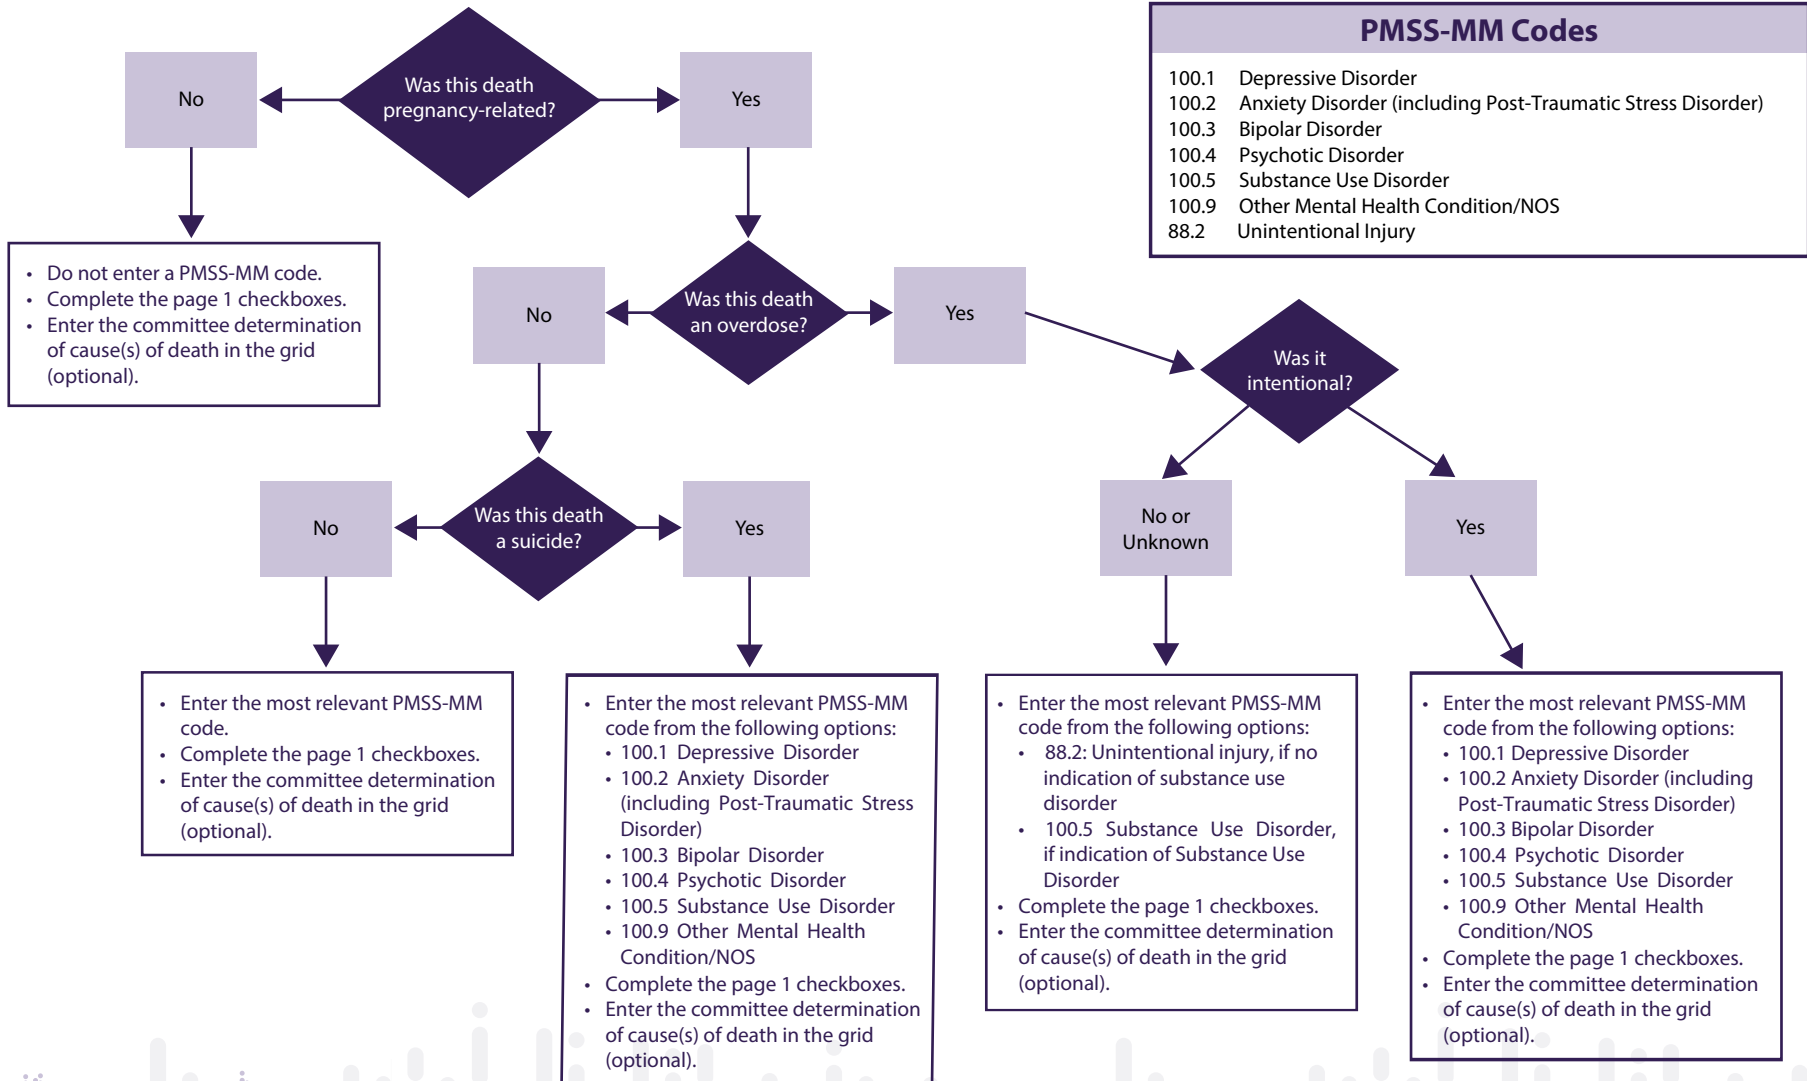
Was this death pregnancy-related?

No

Yes

- Do not enter a PMSS-MM code.
- Complete the page 1 checkboxes.
- Enter the committee determination of cause(s) of death in the grid (optional).

PMSS-MM Codes

100.1 Depressive Disorder
100.2 Anxiety Disorder (including Post-Traumatic Stress Disorder)
100.3 Bipolar Disorder
100.4 Psychotic Disorder
100.5 Substance Use Disorder
100.9 Other Mental Health Condition/NOS
88.2 Unintentional Injury

Was this death an overdose?

No

Yes

Was it intentional?

Was this death a suicide?

No

Yes

No or Unknown

Yes

- Enter the most relevant PMSS-MM code.
- Complete the page 1 checkboxes.
- Enter the committee determination of cause(s) of death in the grid (optional).

- Enter the most relevant PMSS-MM code from the following options:
  - 100.1 Depressive Disorder
  - 100.2 Anxiety Disorder (including Post-Traumatic Stress Disorder)
  - 100.3 Bipolar Disorder
  - 100.4 Psychotic Disorder
  - 100.5 Substance Use Disorder
  - 100.9 Other Mental Health Condition/NOS
- Complete the page 1 checkboxes.
- Enter the committee determination of cause(s) of death in the grid (optional).

- Enter the most relevant PMSS-MM code from the following options:
  - 88.2: Unintentional injury, if no indication of substance use disorder
  - 100.5 Substance Use Disorder, if indication of Substance Use Disorder
- Complete the page 1 checkboxes.
- Enter the committee determination of cause(s) of death in the grid (optional).

- Enter the most relevant PMSS-MM code from the following options:
  - 100.1 Depressive Disorder
  - 100.2 Anxiety Disorder (including Post-Traumatic Stress Disorder)
  - 100.3 Bipolar Disorder
  - 100.4 Psychotic Disorder
  - 100.5 Substance Use Disorder
  - 100.9 Other Mental Health Condition/NOS
- Complete the page 1 checkboxes.
- Enter the committee determination of cause(s) of death in the grid (optional).